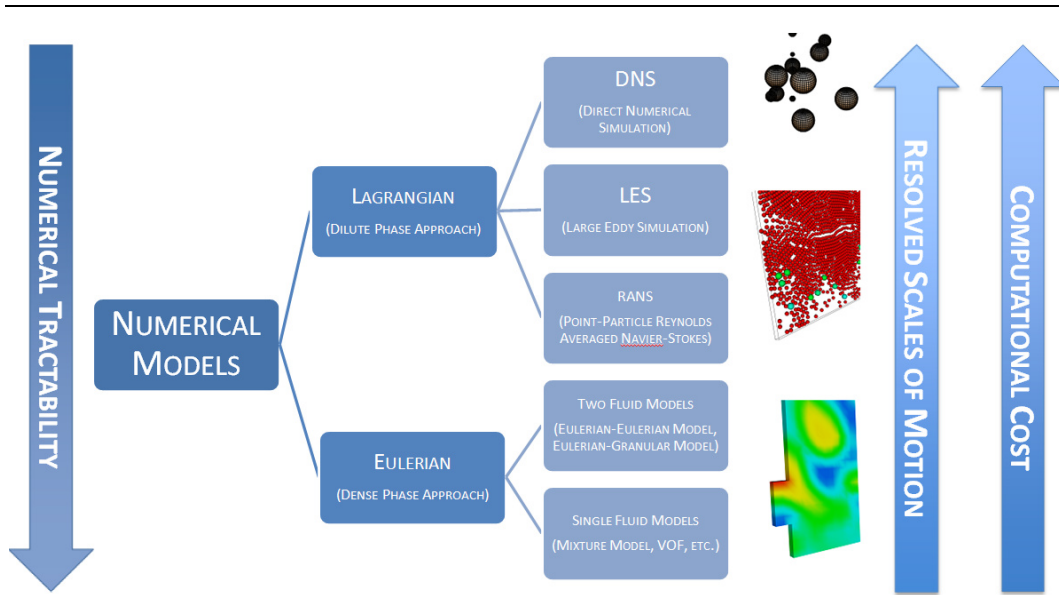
Numerical Tractability

Numerical Models

Lagrangian
(Dilute Phase Approach)

Eulerian
(Dense Phase Approach)

DNS
(Direct Numerical Simulation)

LES
(Large Eddy Simulation)

RANS
(Point-Particle Reynolds Averaged Navier-Stokes)

Two Fluid Models
(Eulerian-Eulerian Model, Eulerian-Granular Model)

Single Fluid Models
(Mixture Model, VOF, etc.)

Resolved Scales of Motion

Computational Cost